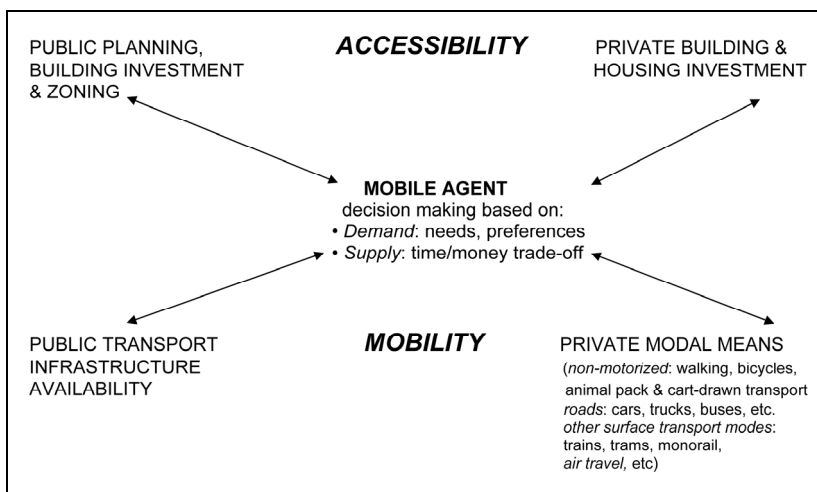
PUBLIC PLANNING, BUILDING INVESTMENT & ZONING

ACCESSIBILITY

PRIVATE BUILDING & HOUSING INVESTMENT

MOBILE AGENT
decision making based on:
• Demand: needs, preferences
• Supply: time/money trade-off

PUBLIC TRANSPORT INFRASTRUCTURE AVAILABILITY

MOBILITY

PRIVATE MODAL MEANS
(non-motorized: walking, bicycles, animal pack & cart-drawn transport
roads: cars, trucks, buses, etc.
other surface transport modes: trains, trams, monorail,
air travel, etc)